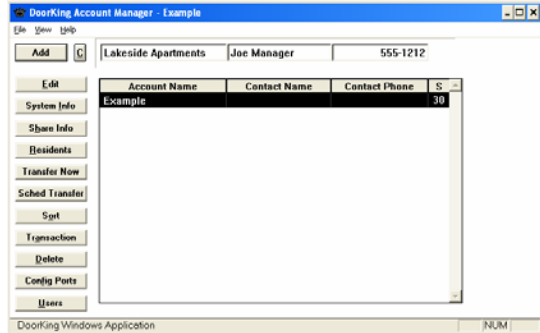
DoorKing Account Manager - Example

File View Help

Add C

Lakeside Apartments | Joe Manager | 555-1212

Edit
System Info
Share Info
Residents
Transfer Now
Sched Transfer
Sort
Transaction
Delete
Config Ports
Users

| Account Name | Contact Name | Contact Phone | S |
|---|---|---|---|
| Example | | | 30 |

DoorKing Windows Application

NUM